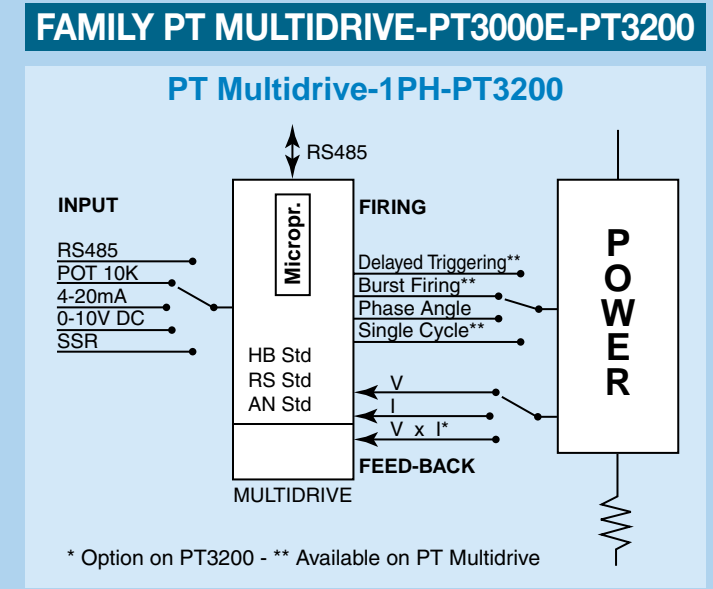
FAMILY PT MULTIDRIVE-PT3000E-PT3200

PT Multidrive-1PH-PT3200

RS485

INPUT

RS485
POT 10K
4-20mA
0-10V DC
SSR

Micropr.

HB Std
RS Std
AN Std

MULTIDRIVE

FIRING

Delayed Triggering**
Burst Firing**
Phase Angle
Single Cycle**

V
I
V x I*

FEED-BACK

POWER

* Option on PT3200 - ** Available on PT Multidrive